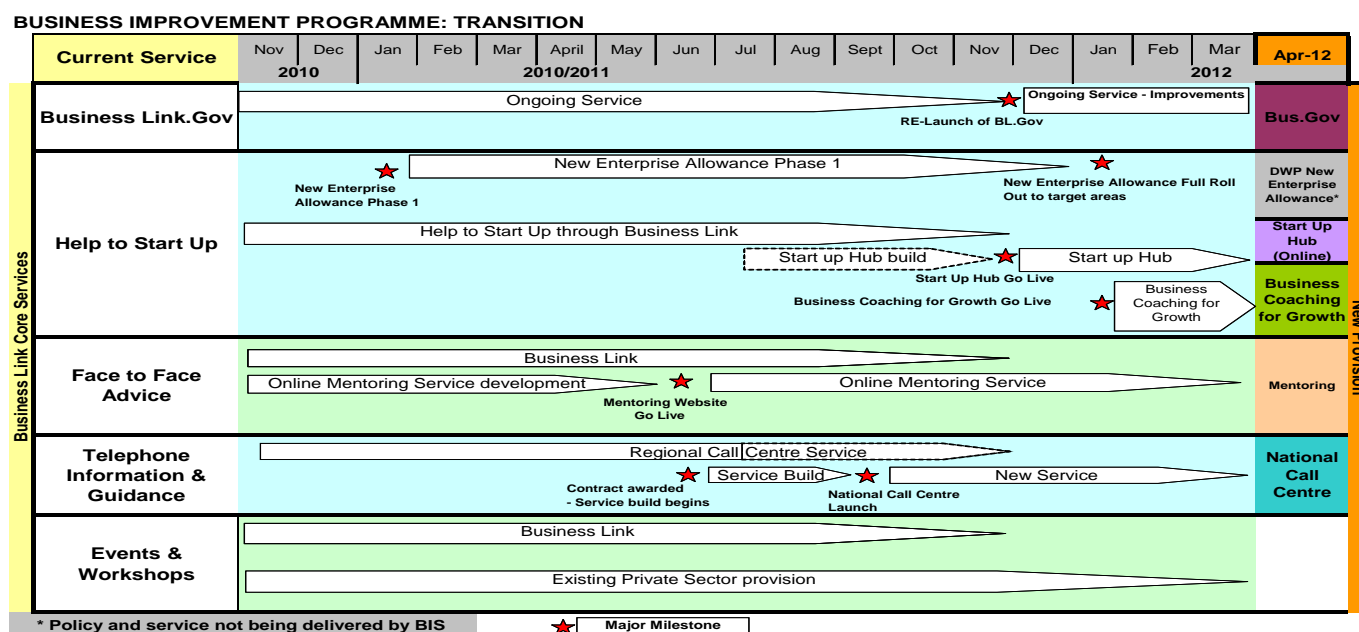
BUSINESS IMPROVEMENT PROGRAMME: TRANSITION

| Current Service | Nov | Dec | Jan | Feb | Mar | April | May | Jun | Jul | Aug | Sept | Oct | Nov | Dec | Jan | Feb | Mar | Apr-12 |
|---|---|---|---|---|---|---|---|---|---|---|---|---|---|---|---|---|---|---|
| | 2010 | | 2010/2011 | | | | | | | | | | | | | | 2012 | |

Business Link Core Services

Business Link.Gov
Ongoing Service
Ongoing Service - Improvements
RE-Launch of BL.Gov
Bus.Gov

Help to Start Up
New Enterprise Allowance Phase 1
New Enterprise Allowance Phase 1
New Enterprise Allowance Full Roll Out to target areas
DWP New Enterprise Allowance*
Help to Start Up through Business Link
Start up Hub build
Start up Hub
Start Up Hub Go Live
Start Up Hub (Online)
Business Coaching for Growth Go Live
Business Coaching for Growth
Business Coaching for Growth

Face to Face Advice
Business Link
Online Mentoring Service development
Mentoring Website Go Live
Online Mentoring Service
Mentoring

Telephone Information & Guidance
Regional Call Centre Service
Service Build
New Service
Contract awarded - Service build begins
National Call Centre Launch
National Call Centre

Events & Workshops
Business Link
Existing Private Sector provision

New Provision

* Policy and service not being delivered by BIS
Major Milestone